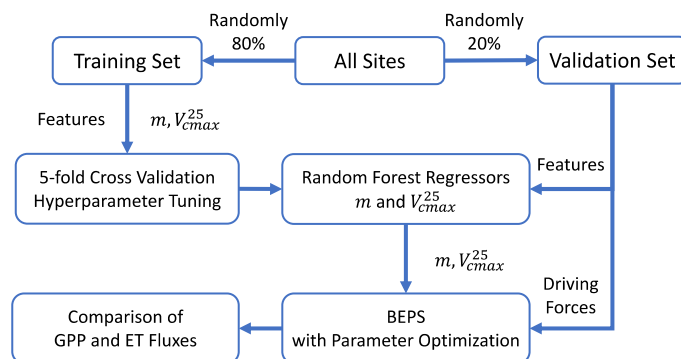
Randomly
80%

Randomly
20%

Training Set

All Sites

Validation Set

Features

$m, V_{cmax}^{25}$

5-fold Cross Validation
Hyperparameter Tuning

Random Forest Regressors
$m$ and $V_{cmax}^{25}$

Features

$m, V_{cmax}^{25}$

Driving
Forces

Comparison of
GPP and ET Fluxes

BEPS
with Parameter Optimization